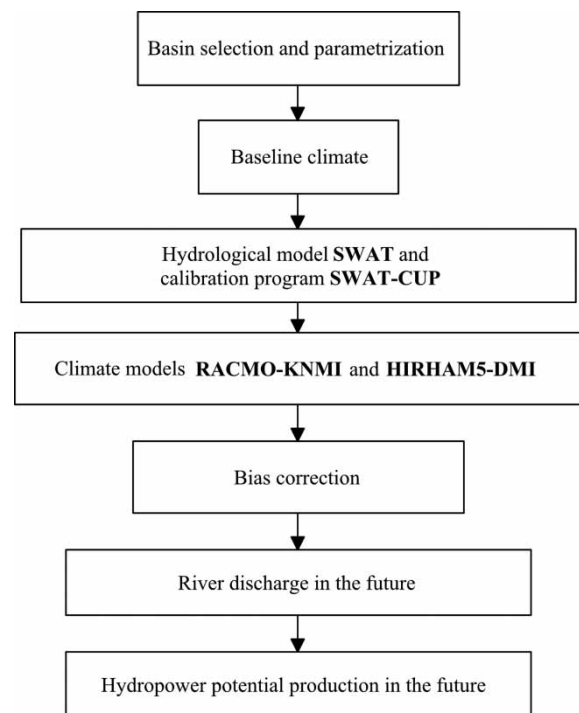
Basin selection and parametrization

Baseline climate

Hydrological model SWAT and calibration program SWAT-CUP

Climate models RACMO-KNMI and HIRHAM5-DMI

Bias correction

River discharge in the future

Hydropower potential production in the future